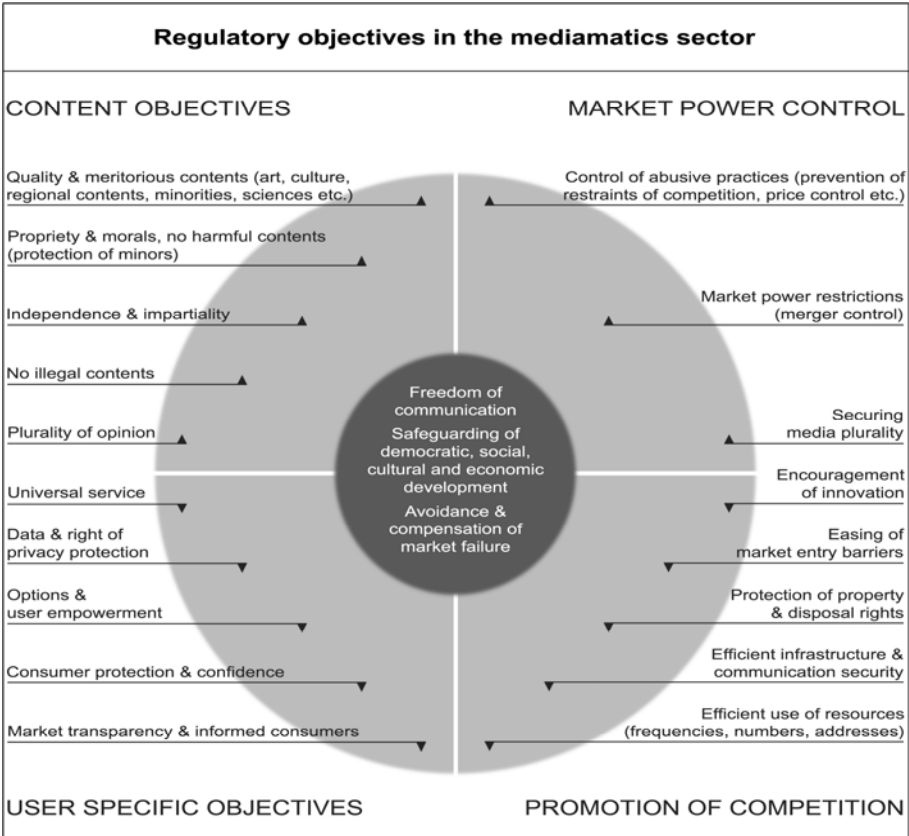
Regulatory objectives in the mediamatics sector

CONTENT OBJECTIVES

MARKET POWER CONTROL

Quality & meritorious contents (art, culture, regional contents, minorities, sciences etc.)

Propriety & morals, no harmful contents (protection of minors)

Independence & impartiality

No illegal contents

Plurality of opinion

Control of abusive practices (prevention of restraints of competition, price control etc.)

Market power restrictions (merger control)

Securing media plurality

Freedom of communication

Safeguarding of democratic, social, cultural and economic development

Avoidance & compensation of market failure

Universal service

Data & right of privacy protection

Options & user empowerment

Consumer protection & confidence

Market transparency & informed consumers

Encouragement of innovation

Easing of market entry barriers

Protection of property & disposal rights

Efficient infrastructure & communication security

Efficient use of resources (frequencies, numbers, addresses)

USER SPECIFIC OBJECTIVES

PROMOTION OF COMPETITION